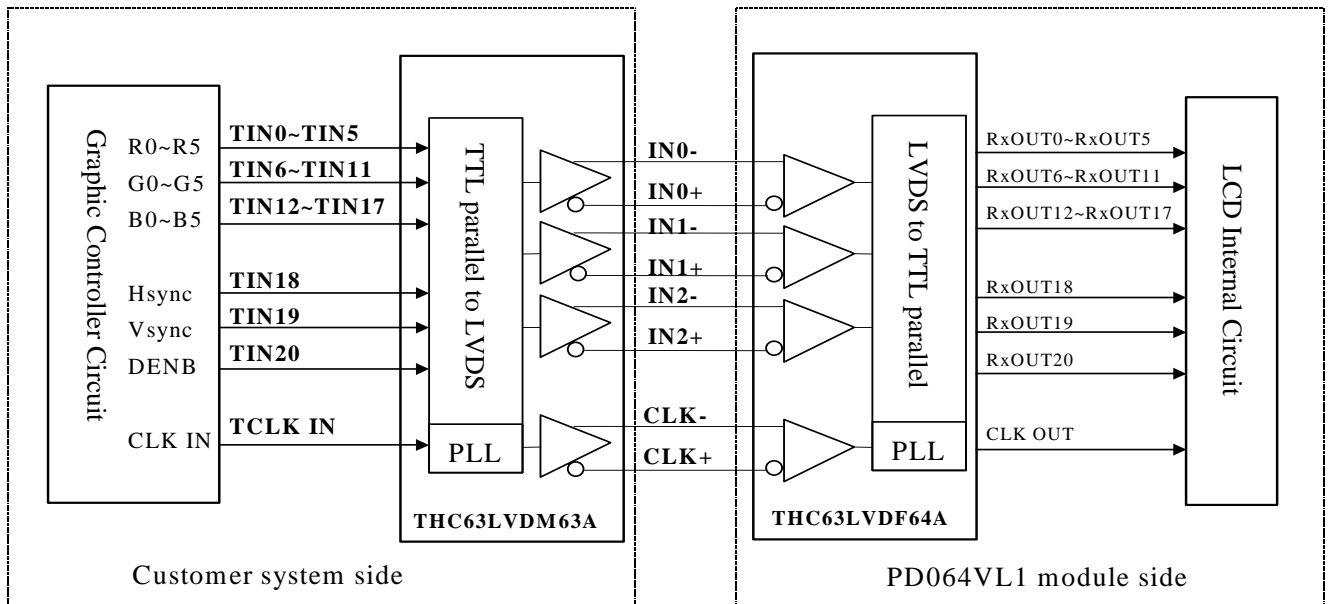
Graphic Controller Circuit

R0~R5
G0~G5
B0~B5
Hsync
Vsync
DENB
CLK IN

TIN0~TIN5
TIN6~TIN11
TIN12~TIN17
TIN18
TIN19
TIN20
TCLK IN

TTL parallel to LVDS
PLL
THC63LVDM63A

IN0-
IN0+
IN1-
IN1+
IN2-
IN2+
CLK-
CLK+

LVDS to TTL parallel
PLL
THC63LVDF64A

RxOUT0~RxOUT5
RxOUT6~RxOUT11
RxOUT12~RxOUT17
RxOUT18
RxOUT19
RxOUT20
CLK OUT

LCD Internal Circuit

Customer system side
PD064VL1 module side